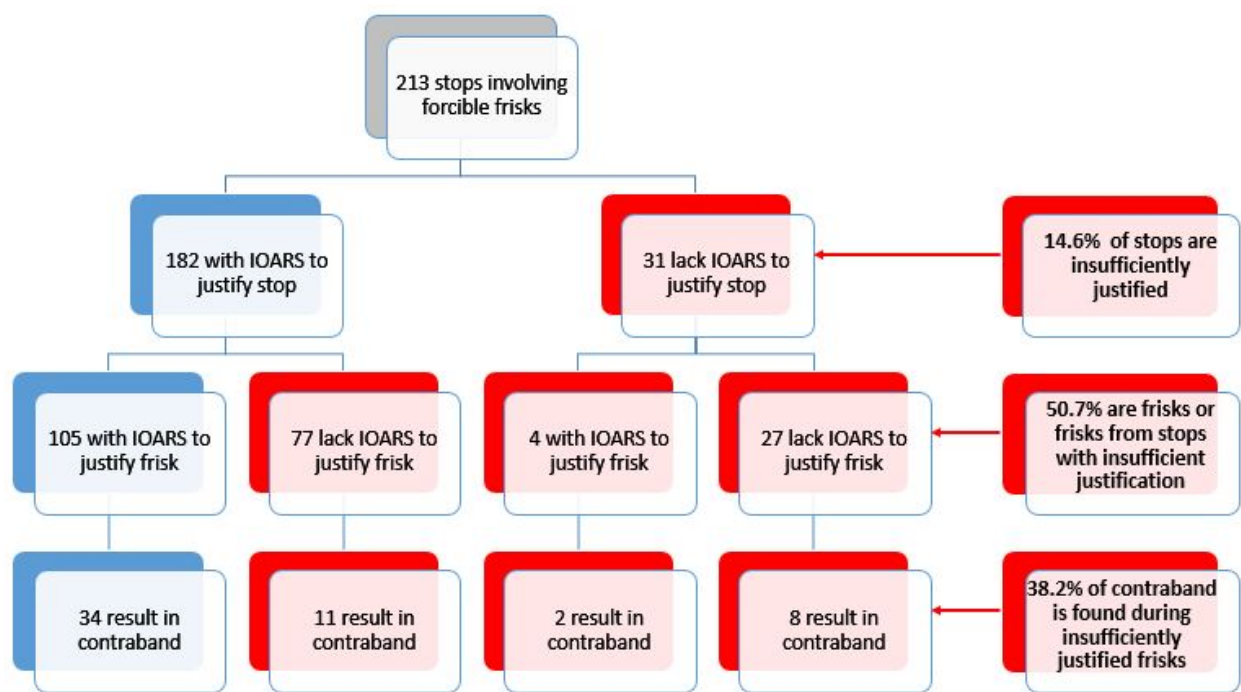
213 stops involving forcible frisks

182 with IOARS to justify stop

31 lack IOARS to justify stop

14.6% of stops are insufficiently justified

105 with IOARS to justify frisk

77 lack IOARS to justify frisk

4 with IOARS to justify frisk

27 lack IOARS to justify frisk

50.7% are frisks or frisks from stops with insufficient justification

34 result in contraband

11 result in contraband

2 result in contraband

8 result in contraband

38.2% of contraband is found during insufficiently justified frisks